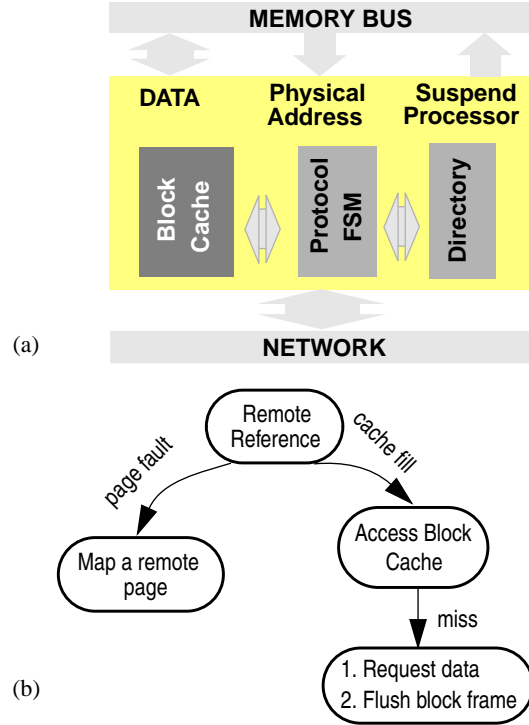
MEMORY BUS

DATA

Physical Address

Suspend Processor

Block Cache

Protocol FSM

Directory

(a)

NETWORK

Remote Reference

page fault

cache fill

Map a remote page

Access Block Cache

miss

(b)

1. Request data
2. Flush block frame